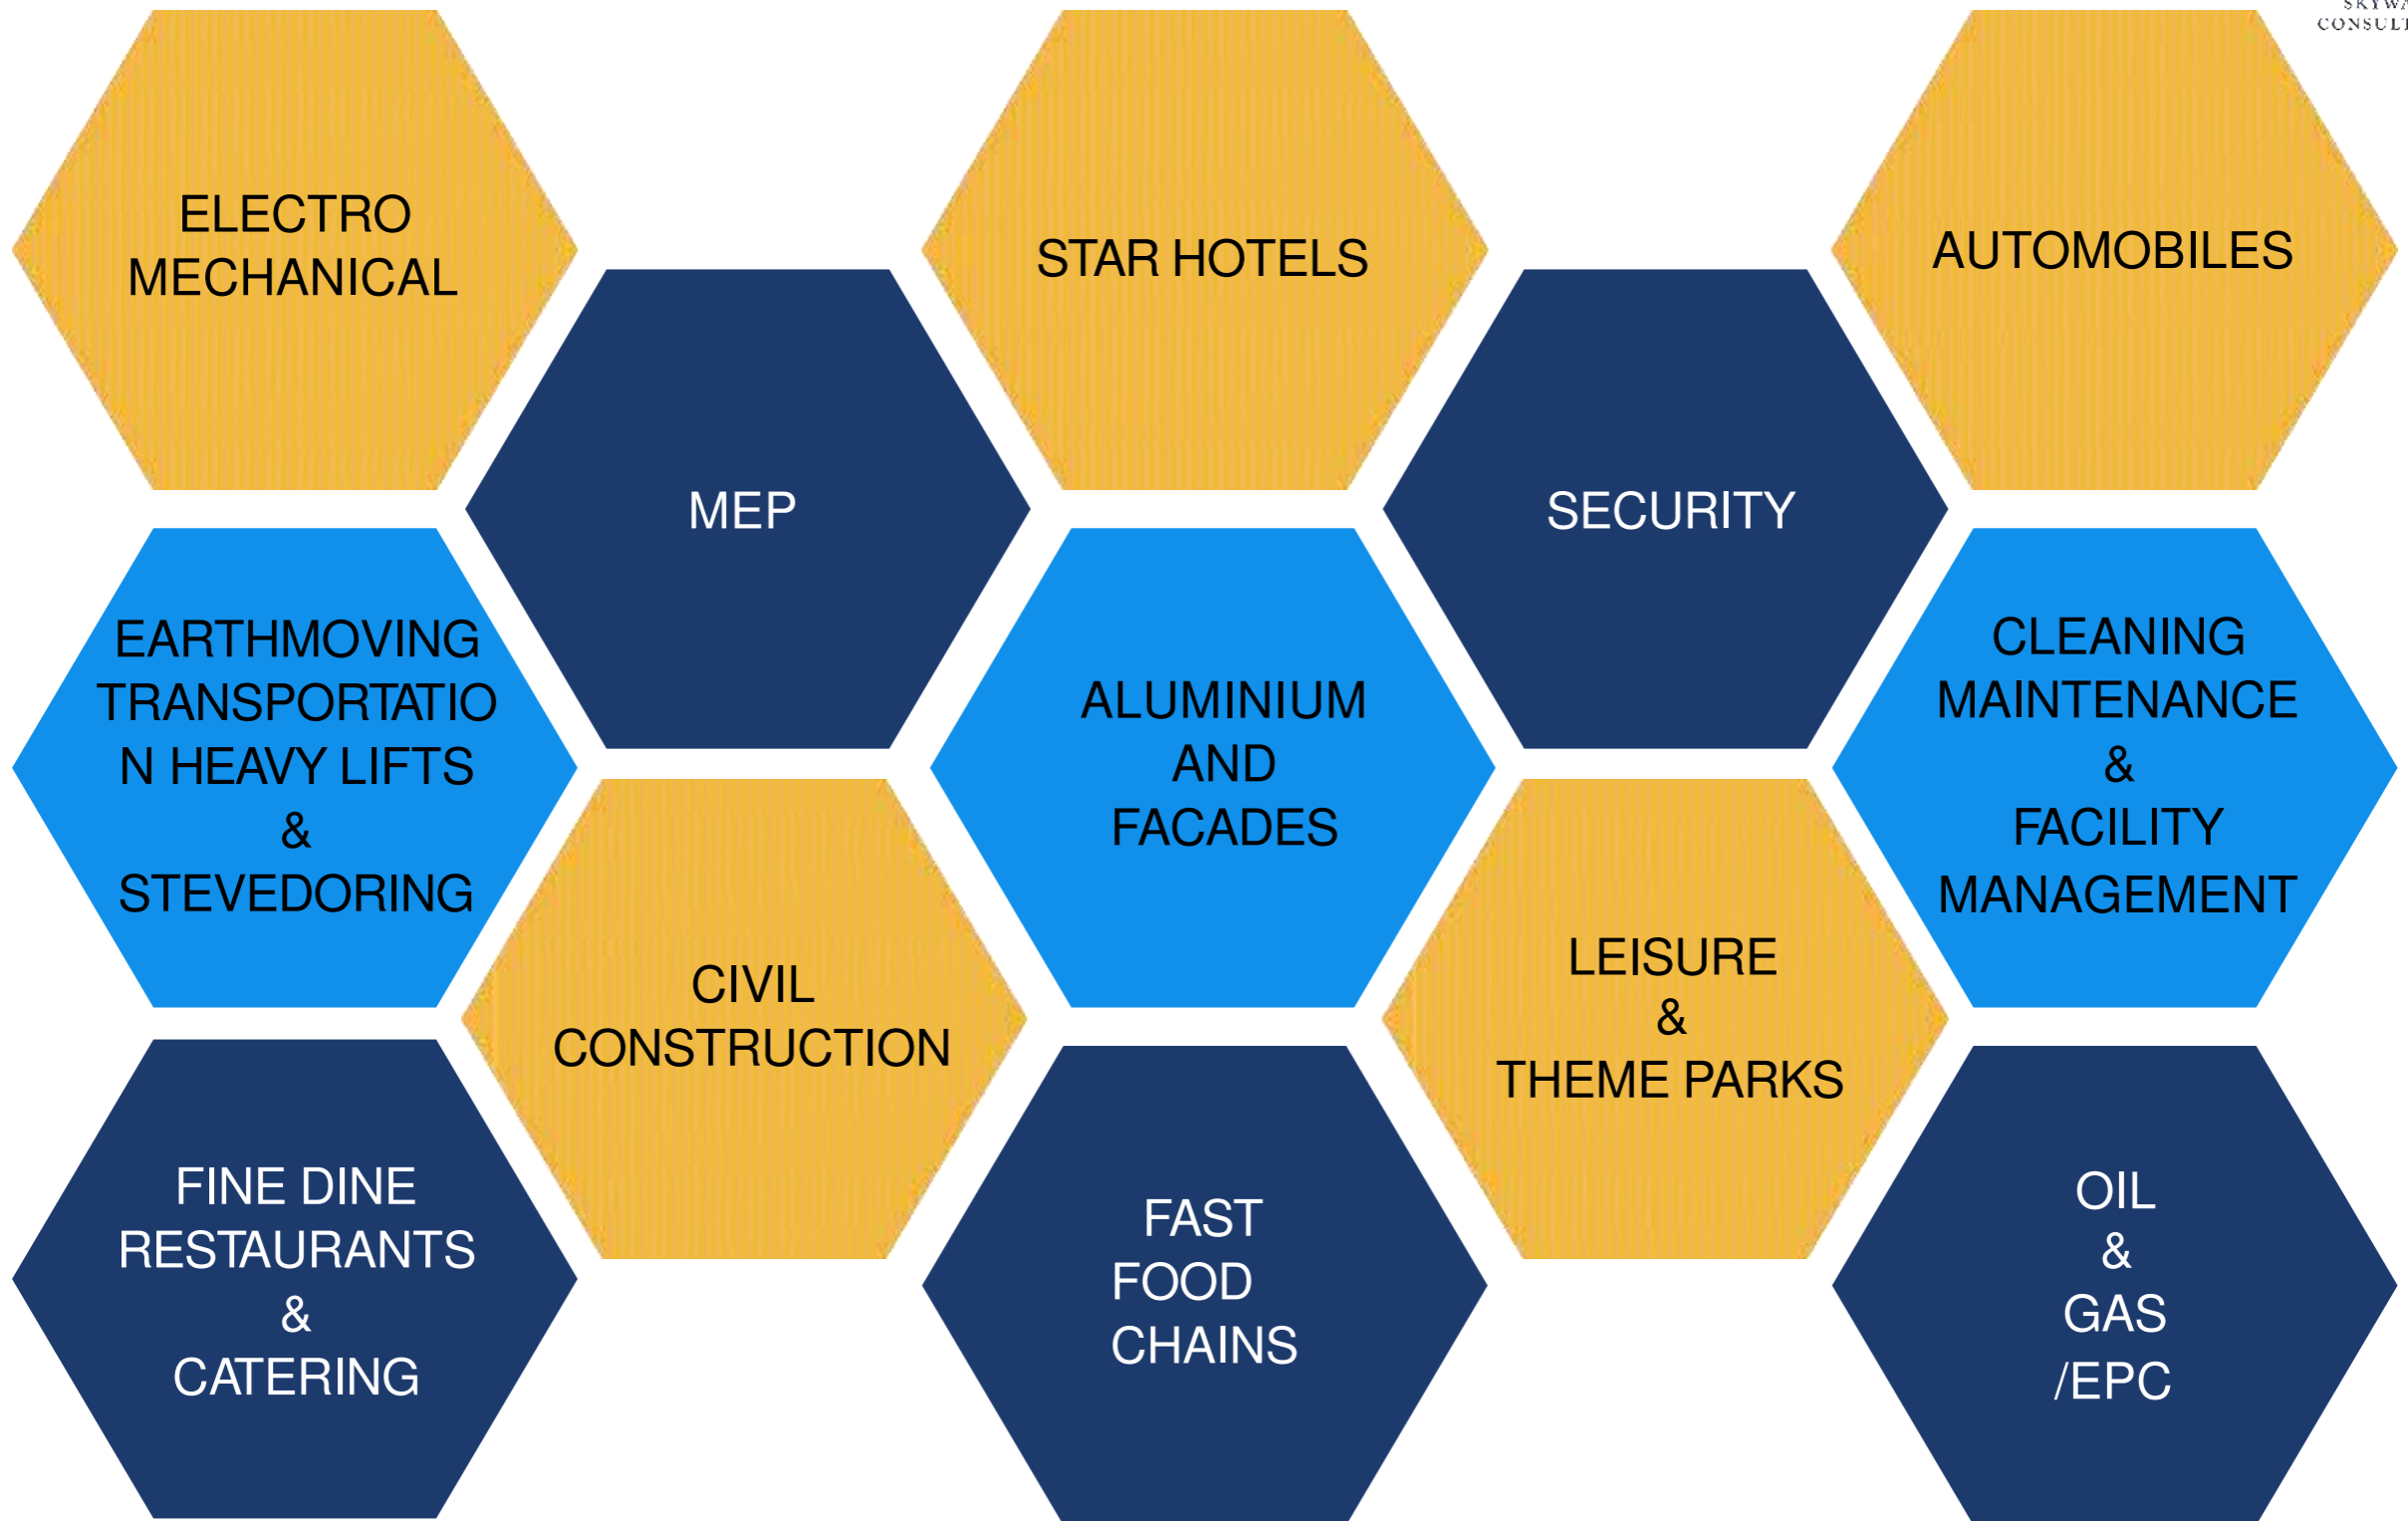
SKYWA
CONSULT

ELECTRO MECHANICAL

STAR HOTELS

AUTOMOBILES

MEP

SECURITY

EARTHMOVING TRANSPORTATIO N HEAVY LIFTS & STEVEDORING

ALUMINIUM AND FACADES

CLEANING MAINTENANCE & FACILITY MANAGEMENT

CIVIL CONSTRUCTION

LEISURE & THEME PARKS

FINE DINE RESTAURANTS & CATERING

FAST FOOD CHAINS

OIL & GAS /EPC